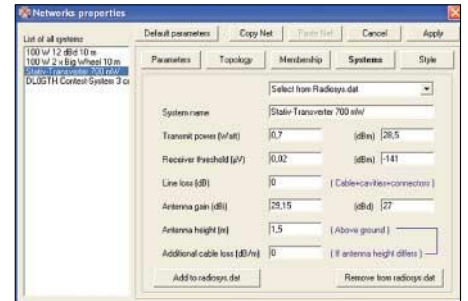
Networks properties

List of all systems

100 W 12 dBd 10 m
100 W 2 x Big Wheel 10 m
Stativ-Transverter 700 mW
DL0GTH Contest-System 3 cı

Default parameters | Copy Net | Paste Net | Cancel | Apply

Parameters | Topology | Membership | Systems | Style

Select from Radiosys.dat

System name: Stativ-Transverter 700 mW

Transmit power (Watt): 0,7 (dBm) 28,5

Receiver threshold (µV): 0,02 (dBm) -141

Line loss (dB): 0 ( Cable+cavities+connectors )

Antenna gain (dBi): 29,15 (dBd) 27

Antenna height (m): 1,5 ( Above ground )

Additional cable loss (dB/m): 0 ( If antenna height differs )

Add to radiosys.dat

Remove from radiosys.dat